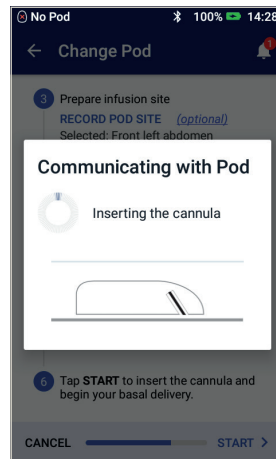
No Pod 100% 14:28

← Change Pod

3 Prepare infusion site

RECORD POD SITE (optional)

Selected: Front left abdomen

Communicating with Pod

Inserting the cannula

6 Tap START to insert the cannula and begin your basal delivery.

CANCEL START >